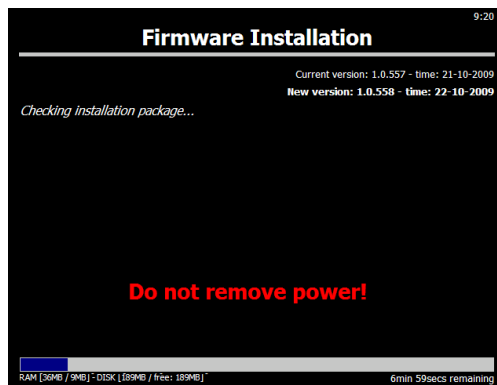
9:20

Firmware Installation

Current version: 1.0.557 - time: 21-10-2009

New version: 1.0.558 - time: 22-10-2009

Checking installation package...

Do not remove power!

RAM [36MB / 9MB] - DISK [189MB / free: 189MB]

6min 59secs remaining